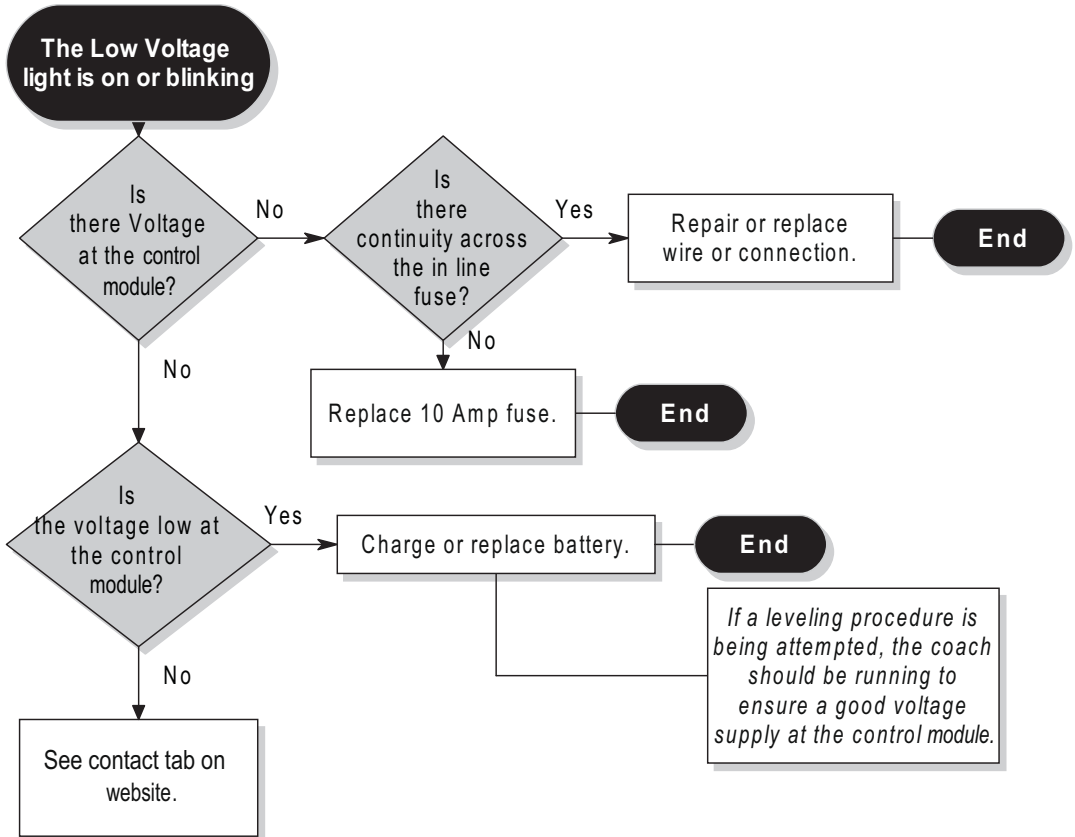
The Low Voltage light is on or blinking

Is there Voltage at the control module?

No

Is there continuity across the in line fuse?

Yes

Repair or replace wire or connection.

End

No

Replace 10 Amp fuse.

End

No

Is the voltage low at the control module?

Yes

Charge or replace battery.

End

*If a leveling procedure is being attempted, the coach should be running to ensure a good voltage supply at the control module.*

No

See contact tab on website.